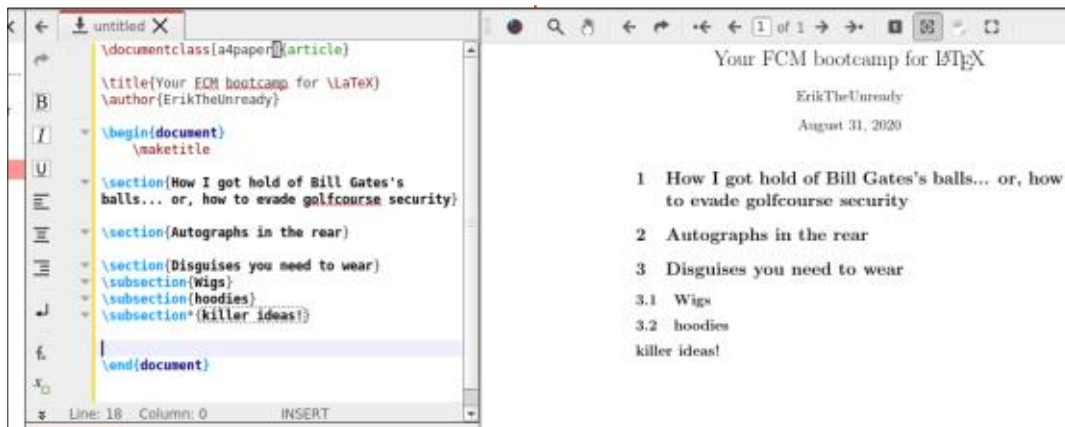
untitled

\documentclass[a4paper]{article}

\title{Your FCM bootcamp for \LaTeX}
\author{ErikTheUnready}

\begin{document}
\maketitle

\section{How I got hold of Bill Gates's balls... or, how to evade golfcourse security}

\section{Autographs in the rear}

\section{Disguises you need to wear}
\subsection{Wigs}
\subsection{hoodies}
\subsection*{killer ideas!}

\end{document}

Line: 18 Column: 0 INSERT

1 of 1

Your FCM bootcamp for LaTeX

ErikTheUnready

August 31, 2020

1 How I got hold of Bill Gates's balls... or, how to evade golfcourse security

2 Autographs in the rear

3 Disguises you need to wear

3.1 Wigs

3.2 hoodies

killer ideas!